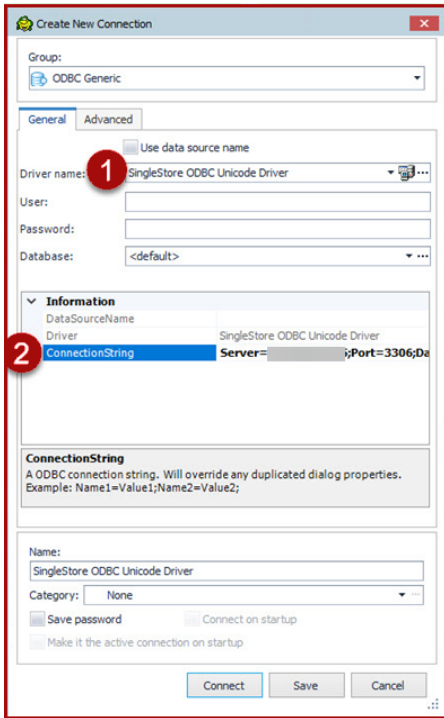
Create New Connection

Group:

ODBC Generic

General | Advanced

Use data source name

Driver name: 1 SingleStore ODBC Unicode Driver

User:

Password:

Database: <default>

Information

DataSourceName

Driver | SingleStore ODBC Unicode Driver

2 ConnectionString | Server=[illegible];Port=3306;Da

ConnectionString

A ODBC connection string. Will override any duplicated dialog properties. Example: Name1=Value1;Name2=Value2;

Name:

SingleStore ODBC Unicode Driver

Category: None

Save password

Connect on startup

Make it the active connection on startup

Connect | Save | Cancel